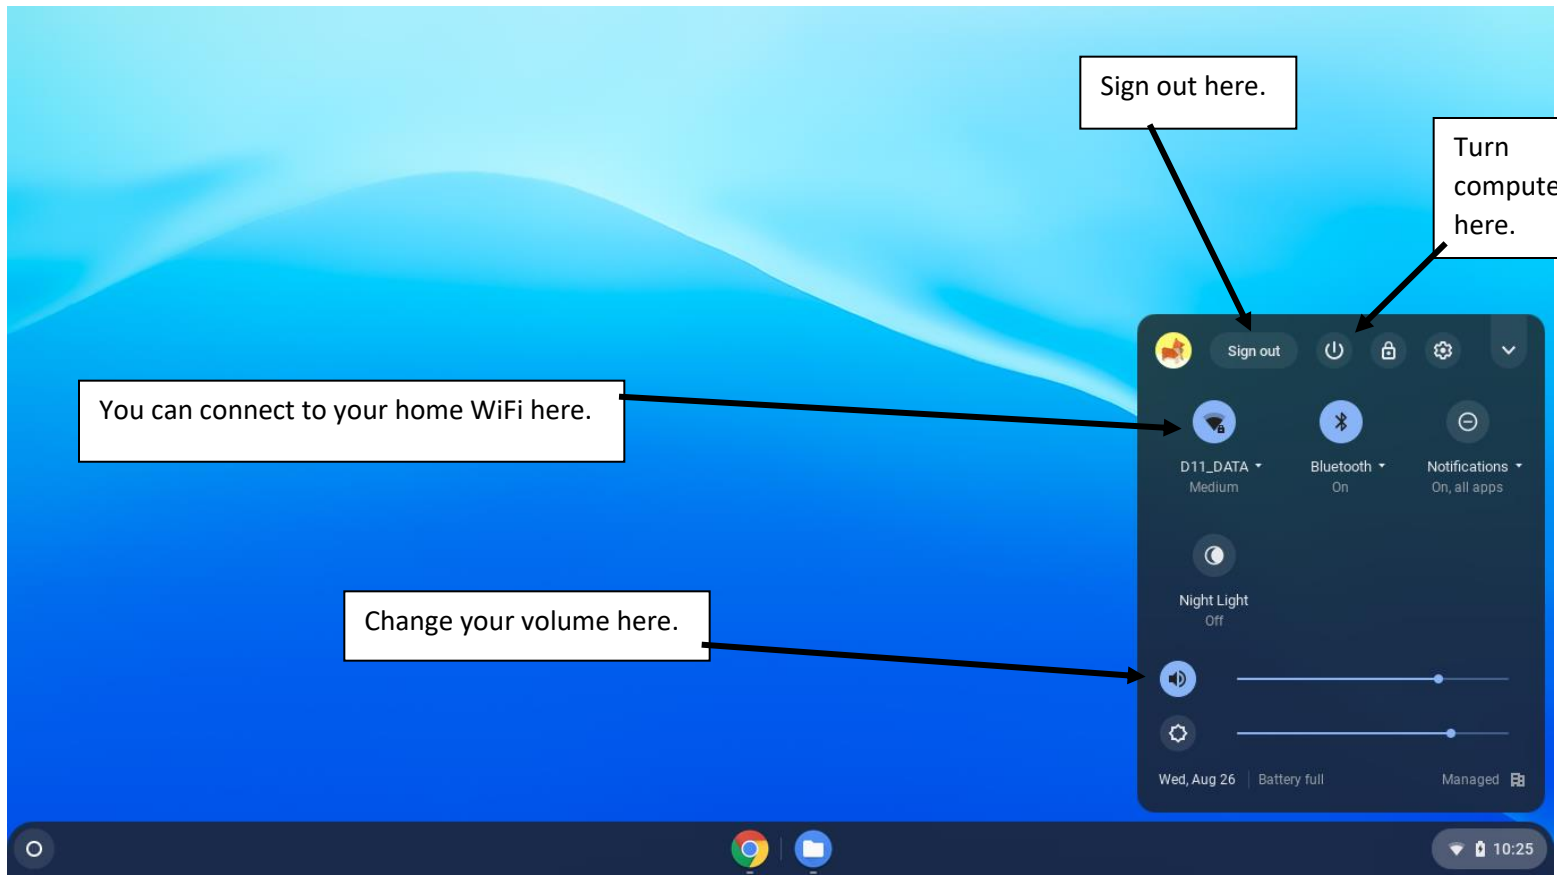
Sign out here.

Turn compute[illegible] here.

You can connect to your home WiFi here.

Change your volume here.

Sign out

D11_DATA
Medium

Bluetooth
On

Notifications
On, all apps

Night Light
Off

Wed, Aug 26 | Battery full

Managed

10:25